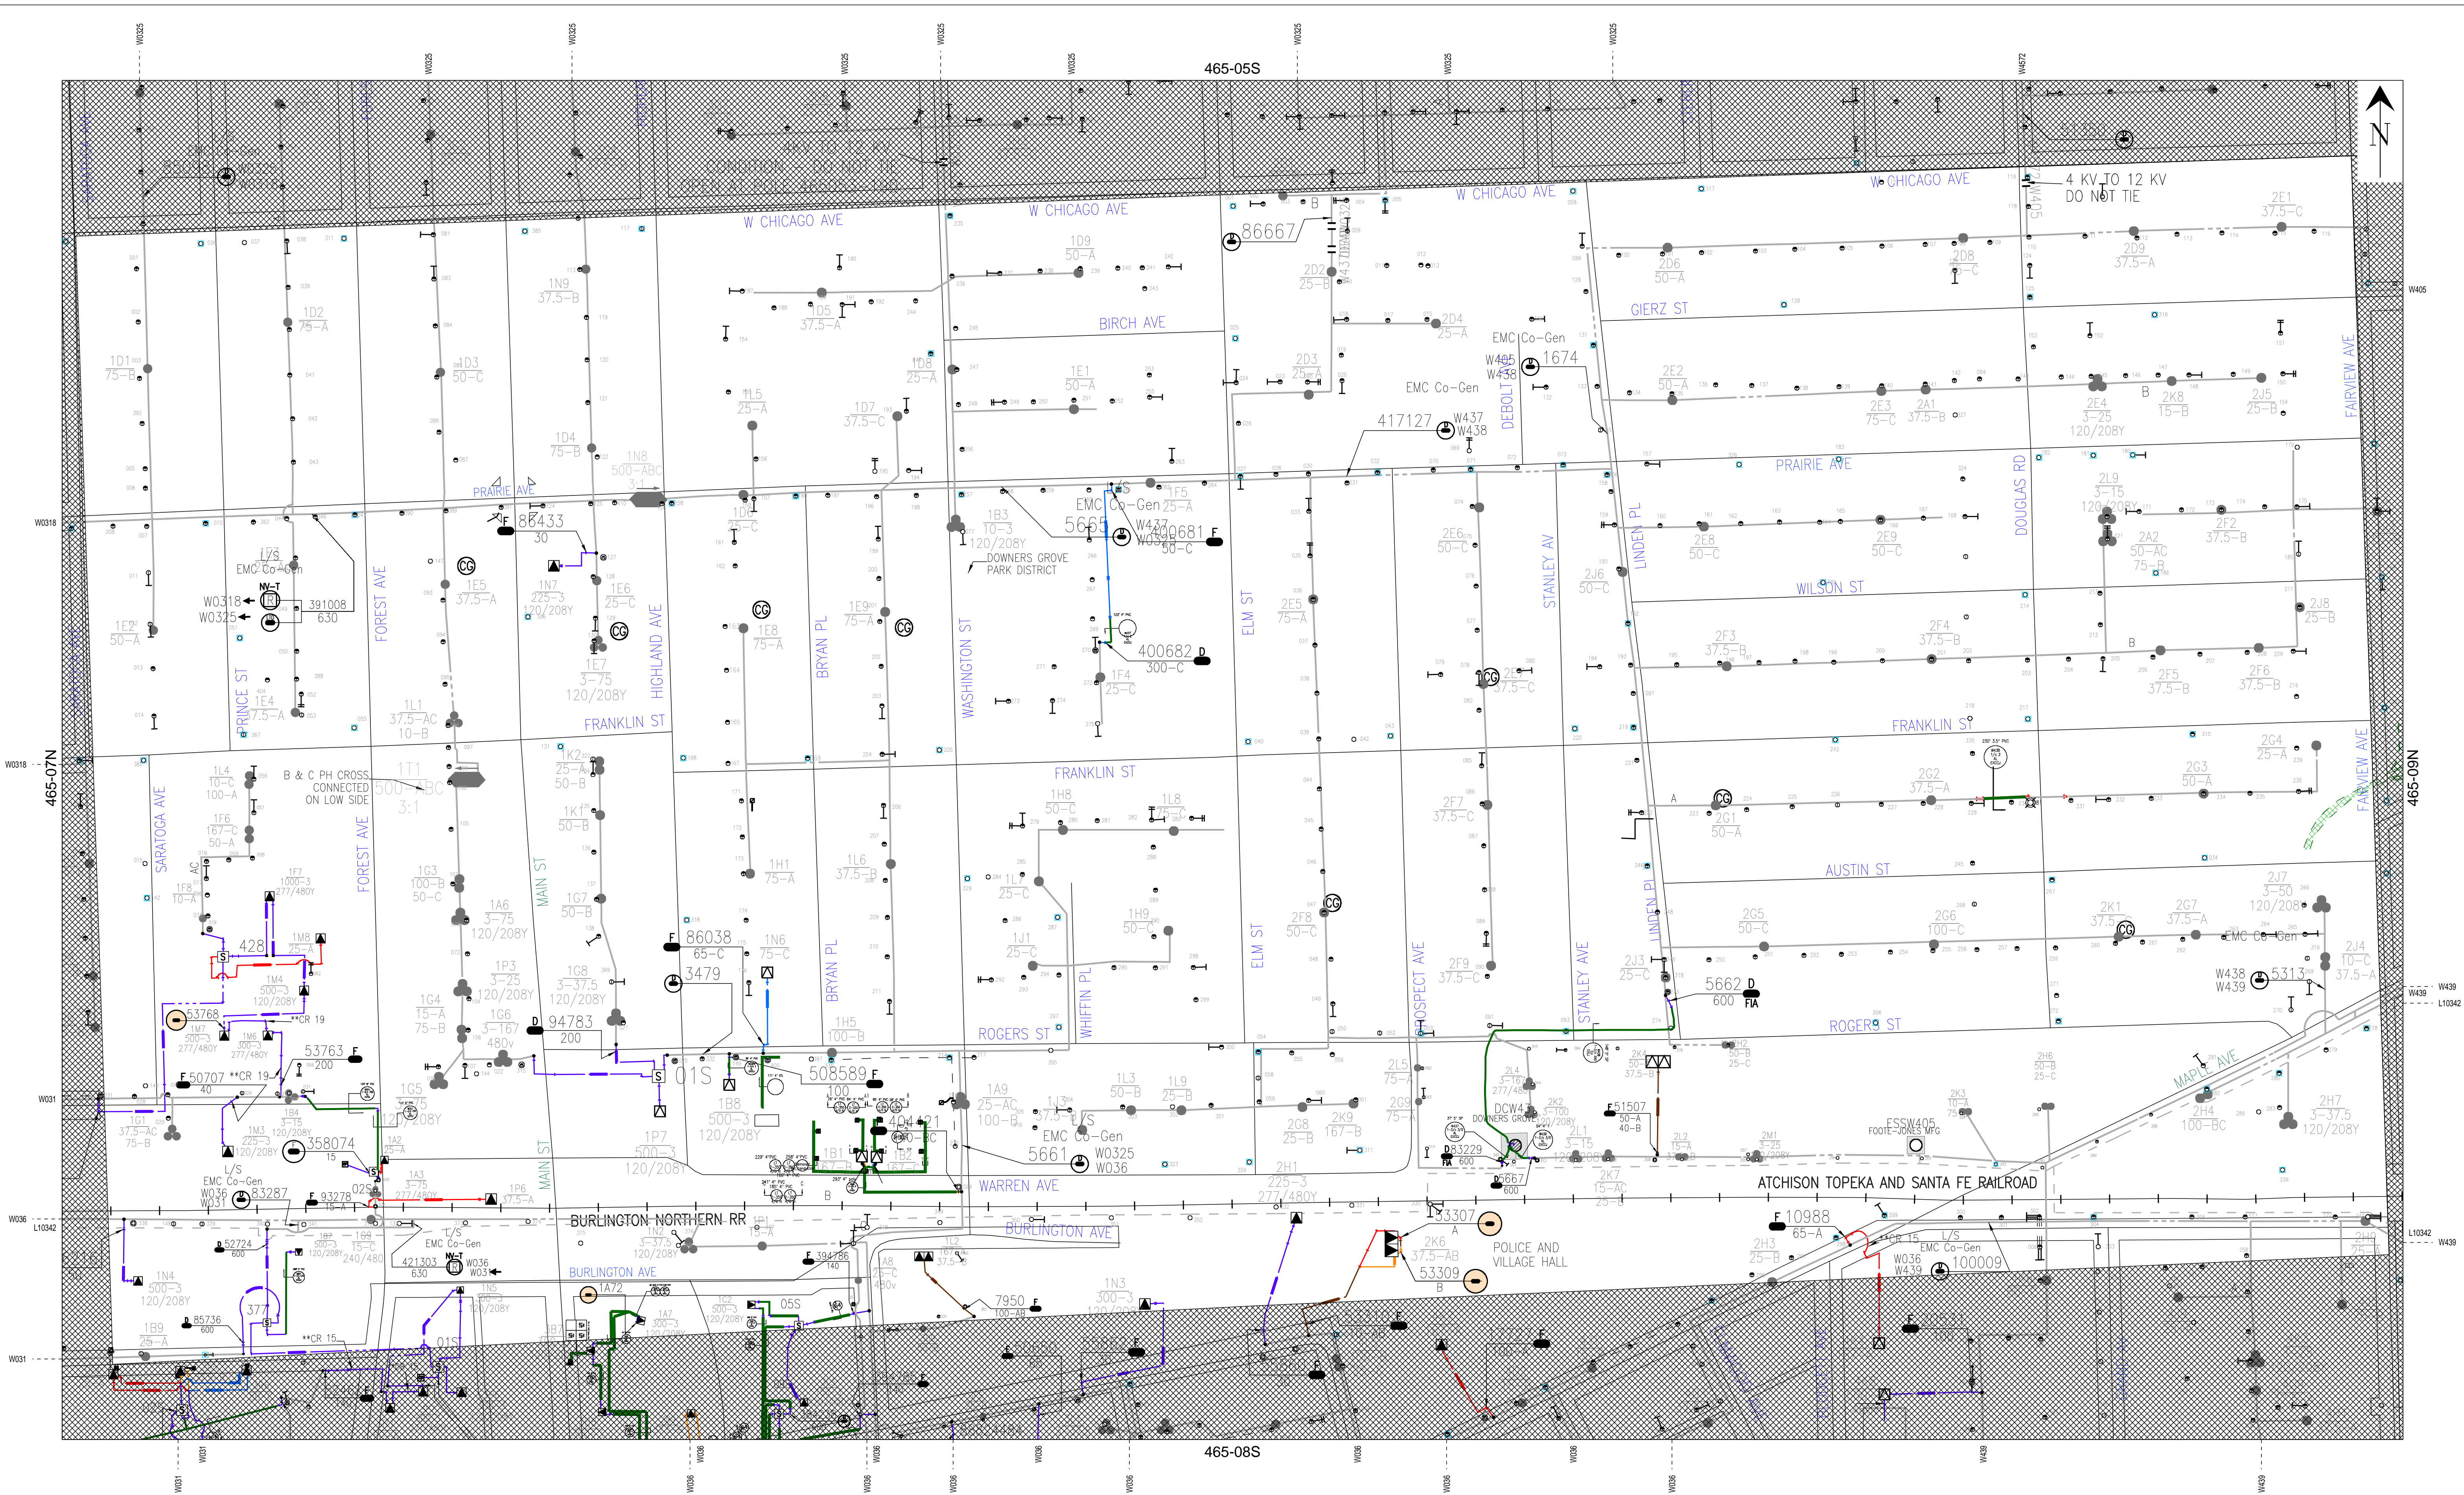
465-05S

W0325 W0325 W0325 W0325 W0325 W0325 W0325 W0325 W0325 W4572

N

W CHICAGO AVE
W CHICAGO AVE
W CHICAGO AVE
W CHICAGO AVE

4 KV TO 12 KV
DO NOT TIE

W405

2E1
37.5-C

2D9
37.5-A

2D8
2D6
50-A

GIERZ ST

86667

2D2
25-B

1D9
50-A

1N9
37.5-B

1D2
75-A

1D5
37.5-A

BIRCH AVE

2D4
25-A

EMC Co-Gen
W405
W438
1674

1D1
75-B

1D3
50-C

1D8
25-A

1E1
50-A

2D3
25-A

EMC Co-Gen

DEBOLT AVE

2E2
50-A

2E3
75-C

2A1
37.5-B

2E4
3-25
120/208Y

2K8
15-B

2J5
25-B

FAIRVIEW AVE

1L5
25-A

1D7
37.5-C

417127
W437
W438

1D4
75-B

1N8
500-ABC
3:1

PRAIRIE AVE

PRAIRIE AVE

2L9
3-15
120/208Y

W0318

86433
30

1D6
25-C

1B3
10-3
120/208Y

EMC Co-Gen
5665
W437
W03
1F5
25-A
400681
50-C

DOWNERS GROVE
PARK DISTRICT

2E6
50-C

STANLEY AV

LINDEN PL

2E8
50-C

2E9
50-C

DOUGLAS RD

2A2
50-AC
75-B

2F2
37.5-B

L/S
EMC Co-Gen
NV-T
W0318
W0325
391008
630

1E5
37.5-A

1N7
225-3
120/208Y

1E6
25-C

2J6
50-C

WILSON ST

1E2
50-A

FOREST AVE

HIGHLAND AVE

1E9
75-A

1E8
75-A

BRYAN PL

WASHINGTON ST

400682
300-C

1F4
25-C

ELM ST

2E5
75-A

2F3
37.5-B

2F4
37.5-B

2J8
25-B

1E7
3-75
120/208Y

2E7
37.5-C

2F5
37.5-B

2F6
37.5-B

B

PRINCE ST

1E4
37.5-A

1L1
37.5-AC
10-B

FRANKLIN ST

FRANKLIN ST

2G4
25-A

W0318

465-07N

465-09N

1L4
10-C
100-A

B & C PH CROSS
CONNECTED
ON LOW SIDE

1T1
500-ABC
3:1

1K2
25-A
50-B

FRANKLIN ST

2G3
50-A

2G2
37.5-A

SARATOGA AVE

1F6
167-C
50-A

FOREST AVE

1K1
50-B

1H8
50-C

1L8

2F7
37.5-C

A

2G1
50-A

FAIRVIEW AVE

1F8
10-A

1F7
1000-3
277/480Y

1G3
100-B
50-C

MAIN ST

1H1
75-A

1L6
37.5-B

1L7
25-C

AUSTIN ST

2G5
50-C

2G6
100-C

2J7
3-50
120/208Y

2K1
37.5-C

2G7
37.5-A

EMC Co-Gen

1M8
25-A

428

1A6
3-75
120/208Y

1G7
50-B

86038
65-C

1N6
75-C

1H9
50-C

2F8
50-C

ELM ST

2F9
37.5-C

2J3
25-C

5662
600

2J4
10-C
37.5-A

1M4
500-3
120/208Y

1P3
3-25
120/208Y

1G8
3-37.5
120/208Y

3479

BRYAN PL

1J1
25-C

WHIFFIN PL

PROSPECT AVE

STANLEY AVE

W438
W439
5313

W439
L10342

53768
1M7
500-3
277/480Y

1M6
500-3
277/480Y

**CR 19

1G4
15-A
75-B

1G6
3-167
480v

94783
200

1H5
100-B

ROGERS ST

ROGERS ST

2H2
50-B
25-C

53763
200

50707
40
**CR 19

1G5
3-75
120/208Y

01S

508589
100

1B8
500-3
120/208Y

1A9
25-AC
100-B

1L3
50-B

1L9
25-B

2L5
75-A

2L4
3-167
277/480Y

51507
50-A
40-B

2H6
50-B
25-C

MAPLE AVE

W031

1G1
37.5-AC
75-B

1B4
3-15
120/208Y

1M3
225-3
120/208Y

358074
15

1A2

1P7
500-3
120/208Y

404121

1J3
37.5-C

L/S
EMC Co-Gen
5661
W0325
W036

2B8
25-B

2K9
167-B

2G9
75-A

DCW4
DOWNERS GROVE

2K2
3-100
120/208Y

2L1
3-15

2L2
15-A

2M1
3-25

ESSW405
FOOTE-JONES MFG

2K3
10-A
75-B

2H4
100-BC

2H7
3-37.5
120/208Y

L/S
EMC Co-Gen
W036
W031
83287

93278
15-A

02S

1A3
15-A
277/480Y

1P6
37.5-A

WARREN AVE

2H1
225-3
277/480Y

93229
600

5667
600

2K7
15-AC
25-B

ATCHISON TOPEKA AND SANTA FE RAILROAD

W036
L10342

BURLINGTON NORTHERN RR

BURLINGTON AVE

33307

10988
65-A

L10342
W439

52724
600

1B7
500-3
120/208Y

1B9
15-C
240/480

L/S
EMC Co-Gen
NV-T
421303
630
W036
W031

1N2
3-37.5
120/208Y

394786
140

1A8
25-C
480v

1L2
167-B
37.5-B

2K6
37.5-AB

53309

POLICE AND
VILLAGE HALL

2H3
25-B

**CR 15

L/S
EMC Co-Gen
W036
W439
100009

1N4
500-3
120/208Y

BURLINGTON AVE

1A72

1N5
120/208Y

1C2
500-3
120/208Y

05S

7950
100-AB

1N3
300-3
120/208Y

377

1A7
500-3

85736
600

**CR 15

01S

1B9
25-A

W031

465-08S

W031 W031 W036 W036 W036 W036 W036 W036 W036 W036 W036 W036 W036 W439 W439